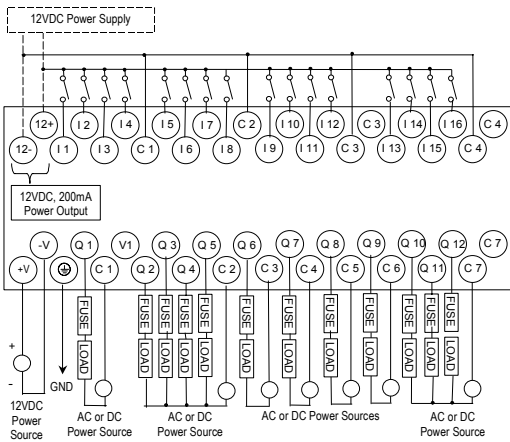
12VDC Power Supply

12+ I 2 I 4 I 5 I 7 C 2 I 10 I 12 C 3 I 14 I 16 C 4

12- I 1 I 3 C 1 I 6 I 8 I 9 I 11 C 3 I 13 I 15 C 4

12VDC, 200mA Power Output

-V Q 1 V1 Q 3 Q 5 Q 6 Q 7 Q 8 Q 9 Q 10 Q 12 C 7

+V C 1 Q 2 Q 4 C 2 C 3 C 4 C 5 C 6 Q 11 C 7

FUSE FUSE FUSE FUSE FUSE FUSE FUSE FUSE FUSE FUSE FUSE FUSE

LOAD LOAD LOAD LOAD LOAD LOAD LOAD LOAD LOAD LOAD LOAD LOAD

+

-

GND

12VDC Power Source

AC or DC Power Source

AC or DC Power Source

AC or DC Power Sources

AC or DC Power Source